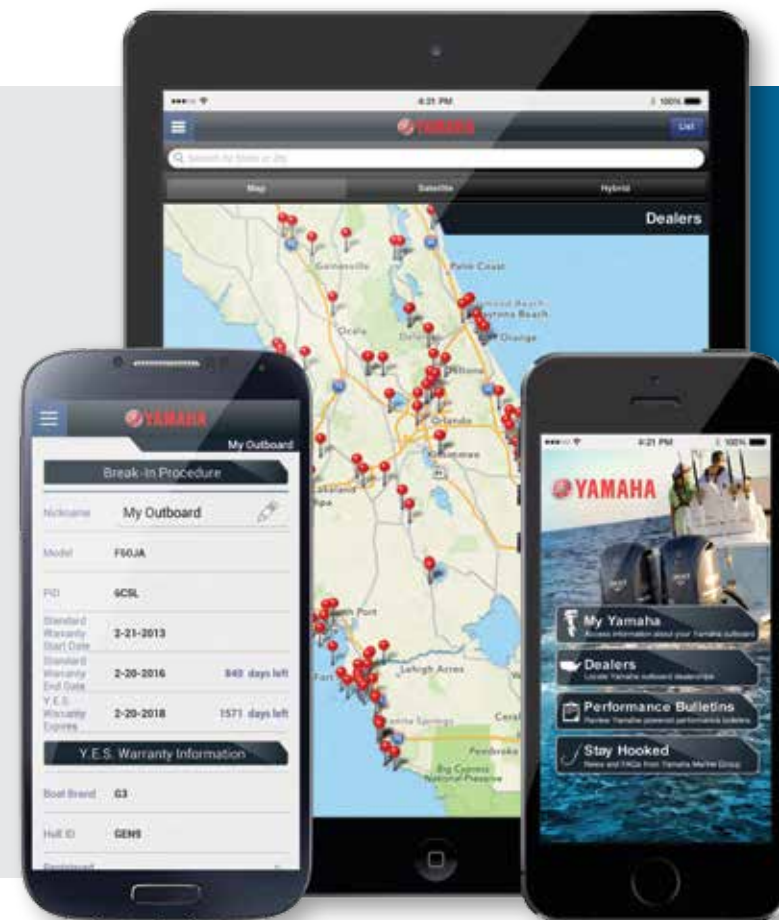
4:21 PM
100%
YAMAHA
List
Search by State or Zip
Map
Satellite
Hybrid
Dealers
Gainesville
Palm Coast
Daytona Beach
Ocala
Orange
Deltona
Orlando
Kissimmee
Port
Lehigh Acres
Fort
Bonita Springs
Cape
Pembroke
Big Cypress National Preserve

YAMAHA
My Outboard
Break-In Procedure
Nickname
My Outboard
Model
F50JA
PID
6C5L
Standard Warranty Start Date
2-21-2013
Standard Warranty End Date
2-20-2016
840 days left
Y.E.S. Warranty Expires
2-20-2018
1571 days left
Y.E.S. Warranty Information
Boat Brand
G3
Hull ID
GEN5
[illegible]

4:21 PM
100%
YAMAHA
My Yamaha
Access information about your Yamaha outboard
Dealers
Locate Yamaha outboard dealerships
Performance Bulletins
Review Yamaha-powered performance bulletins
Stay Hooked
News and FAQs from Yamaha Marine Group